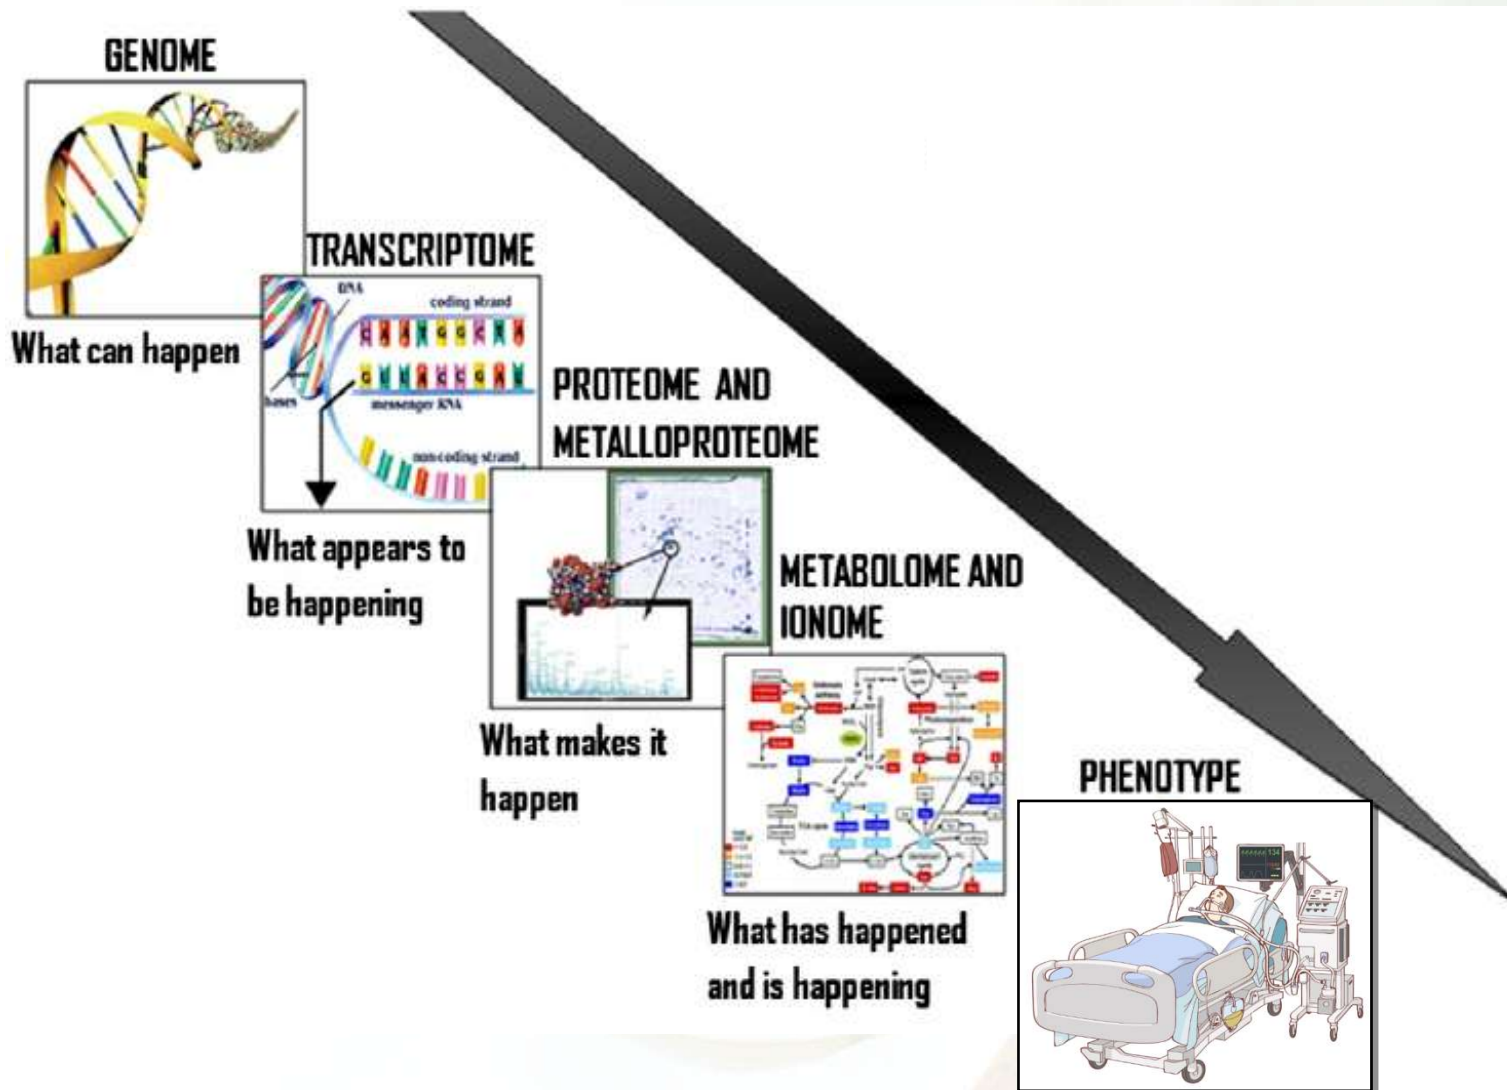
GENOME

What can happen

TRANSCRIPTOME

DNA

coding strand

bases

messenger RNA

noncoding strand

What appears to be happening

PROTEOME AND METALLOPROTEOME

What makes it happen

METABOLOME AND IONOME

What has happened and is happening

PHENOTYPE